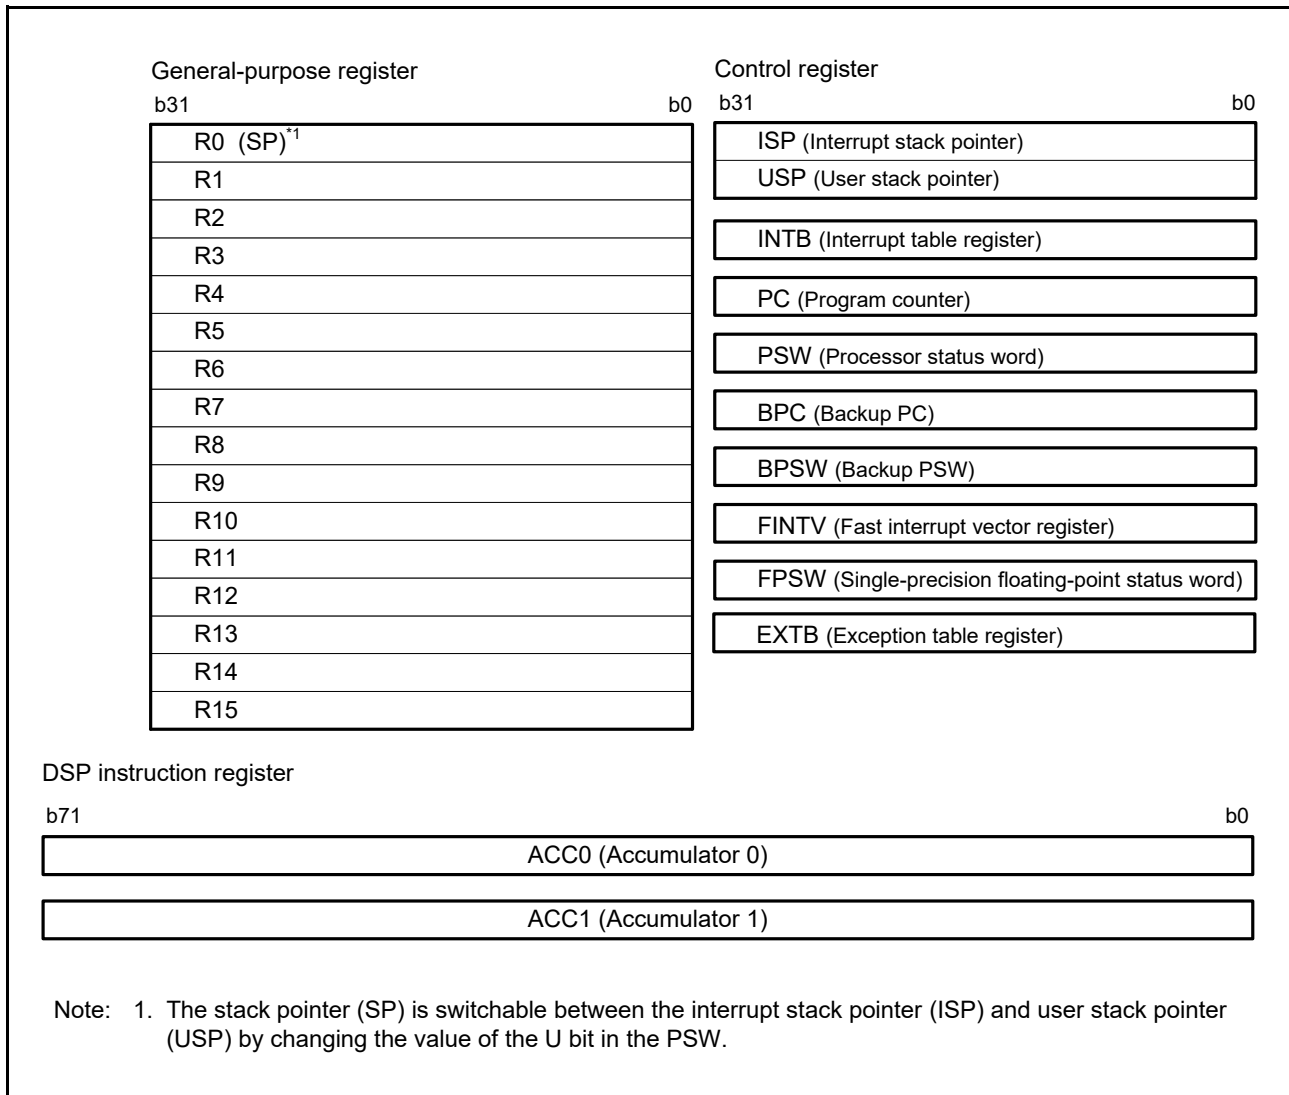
General-purpose register

b31 b0

R0 (SP)$^{*1}$

R1

R2

R3

R4

R5

R6

R7

R8

R9

R10

R11

R12

R13

R14

R15

Control register

b31 b0

ISP (Interrupt stack pointer)

USP (User stack pointer)

INTB (Interrupt table register)

PC (Program counter)

PSW (Processor status word)

BPC (Backup PC)

BPSW (Backup PSW)

FINTV (Fast interrupt vector register)

FPSW (Single-precision floating-point status word)

EXTB (Exception table register)

DSP instruction register

b71 b0

ACC0 (Accumulator 0)

ACC1 (Accumulator 1)

Note: 1. The stack pointer (SP) is switchable between the interrupt stack pointer (ISP) and user stack pointer (USP) by changing the value of the U bit in the PSW.